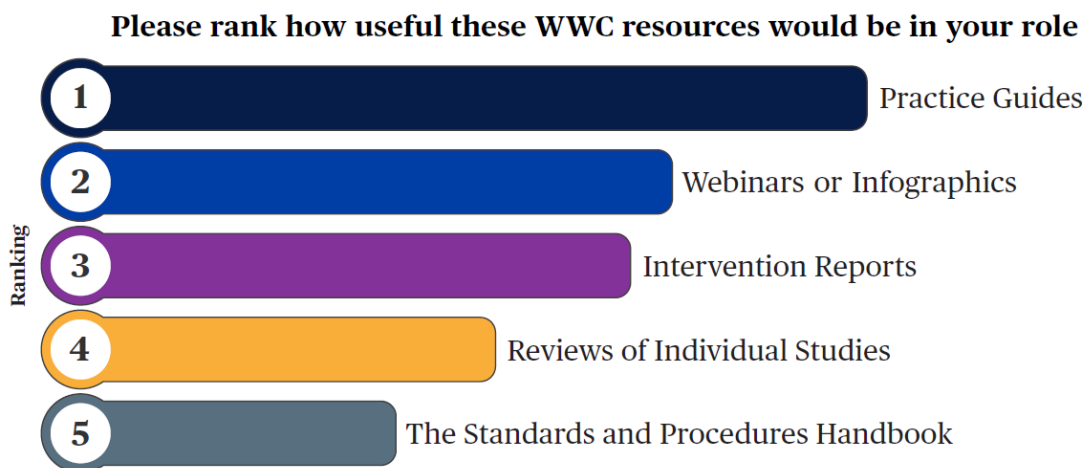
Please rank how useful these WWC resources would be in your role

Ranking

1 Practice Guides

2 Webinars or Infographics

3 Intervention Reports

4 Reviews of Individual Studies

5 The Standards and Procedures Handbook